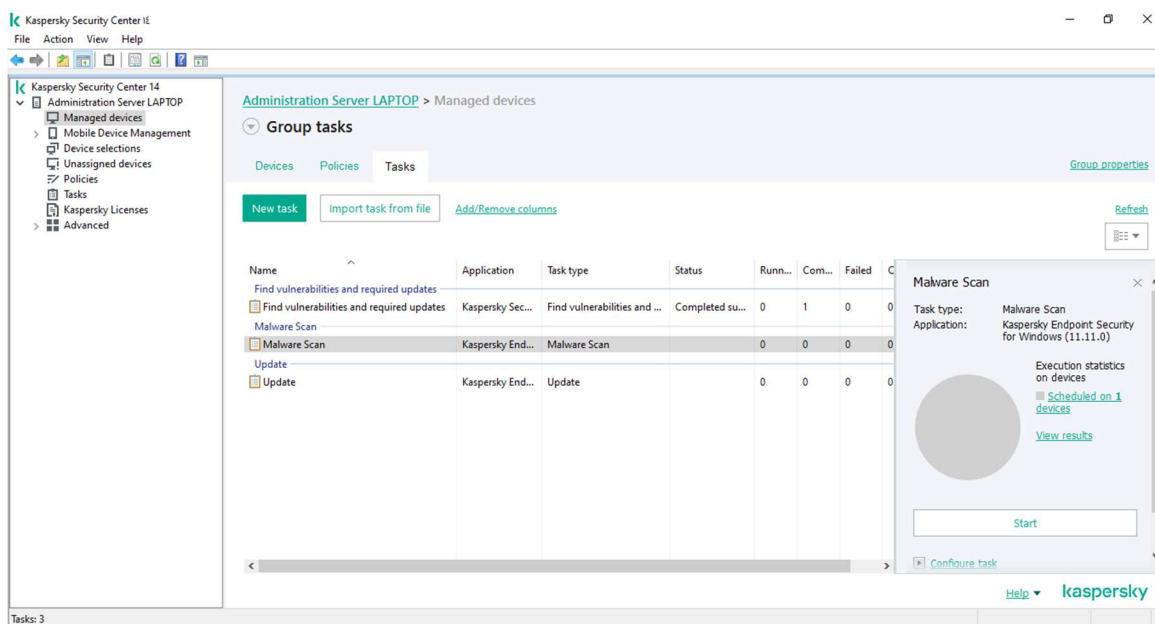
Kaspersky Security Center 1£
File Action View Help

Kaspersky Security Center 14
Administration Server LAPTOP
Managed devices
Mobile Device Management
Device selections
Unassigned devices
Policies
Tasks
Kaspersky Licenses
Advanced

Administration Server LAPTOP > Managed devices
Group tasks
Devices Policies Tasks
Group properties
New task Import task from file Add/Remove columns
Refresh

| Name | Application | Task type | Status | Runn... | Com... | Failed | C |
|---|---|---|---|---|---|---|---|
| Find vulnerabilities and required updates | | | | | | | |
| Find vulnerabilities and required updates | Kaspersky Sec... | Find vulnerabilities and ... | Completed su... | 0 | 1 | 0 | 0 |
| Malware Scan | | | | | | | |
| Malware Scan | Kaspersky End... | Malware Scan | | 0 | 0 | 0 | 0 |
| Update | | | | | | | |
| Update | Kaspersky End... | Update | | 0 | 0 | 0 | 0 |

Malware Scan
Task type: Malware Scan
Application: Kaspersky Endpoint Security for Windows (11.11.0)
Execution statistics on devices
Scheduled on 1 devices
View results
Start
Configure task

Help Kaspersky
Tasks: 3